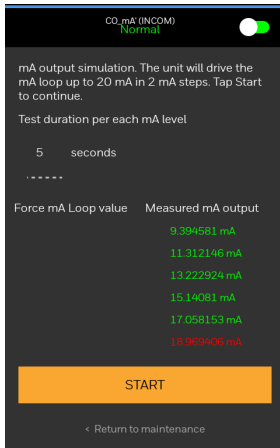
CO_mA' (INCOM)
Normal

mA output simulation. The unit will drive the mA loop up to 20 mA in 2 mA steps. Tap Start to continue.

Test duration per each mA level

5 seconds

Force mA Loop value Measured mA output

9.394581 mA

11.312146 mA

13.222924 mA

15.14081 mA

17.058153 mA

18.969406 mA

START

< Return to maintenance